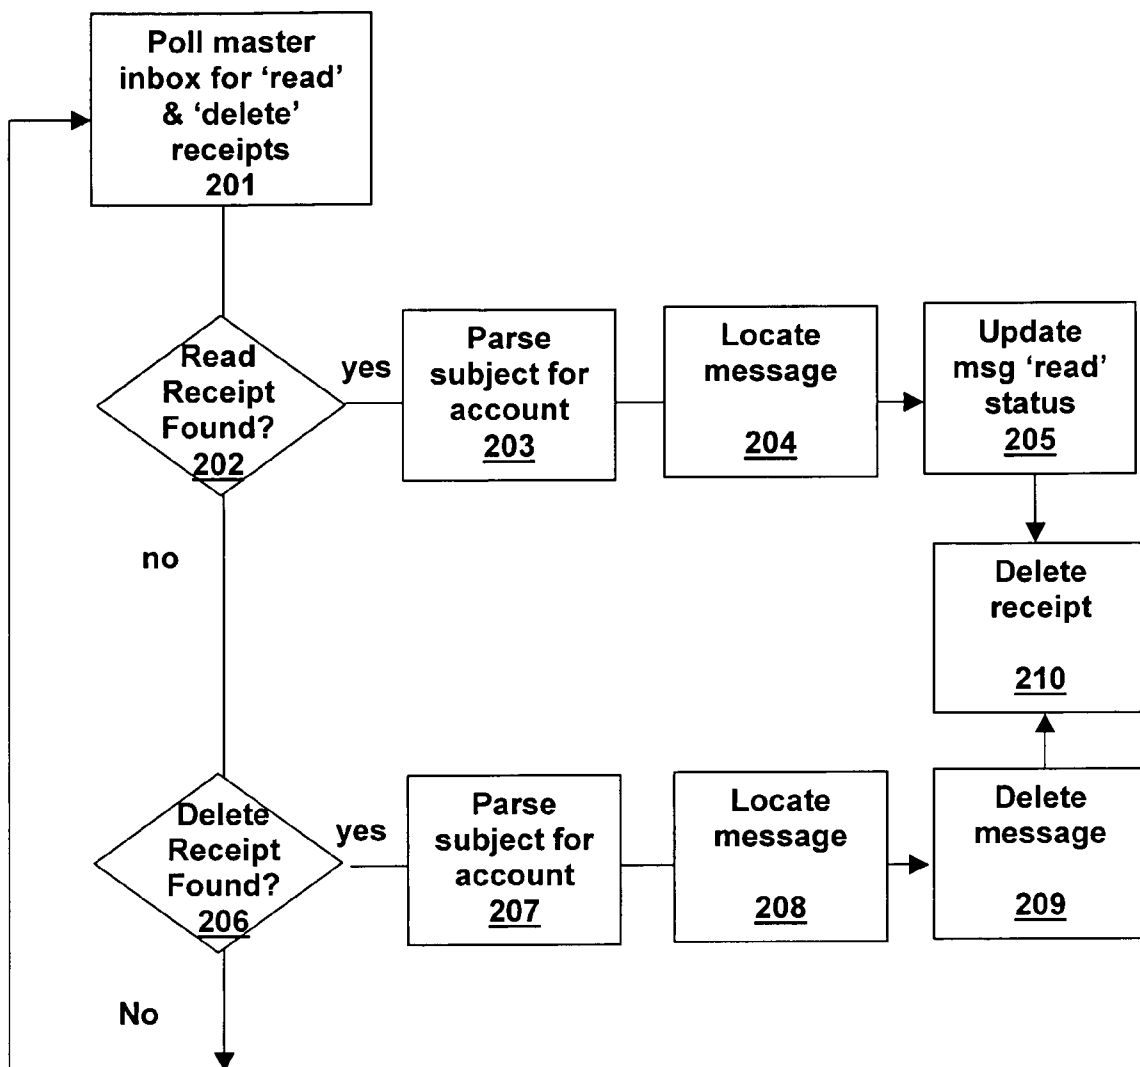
Poll master inbox for 'read' & 'delete' receipts
201

Read Receipt Found?
202

yes

Parse subject for account
203

Locate message
204

Update msg 'read' status
205

no

Delete receipt
210

Delete Receipt Found?
206

yes

Parse subject for account
207

Locate message
208

Delete message
209

No